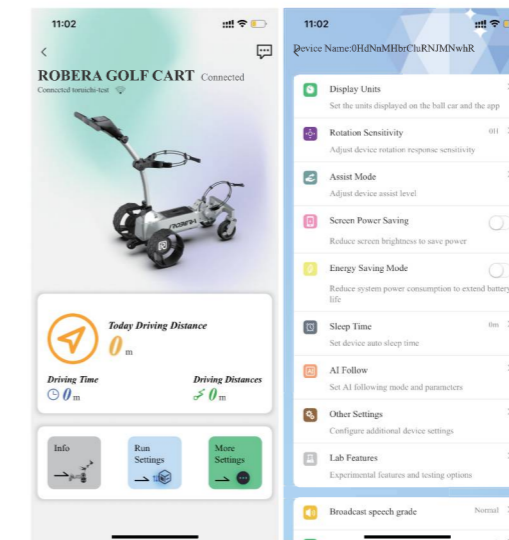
11:02

ROBERA GOLF CART Connected

Connected toruichi-test

ROBERA

Today Driving Distance

0 m

Driving Time

0 m

Driving Distances

0 m

Info

Run Settings

More Settings

11:02

Device Name:0HdNnMHbrCluRNJMNwhR

Display Units

Set the units displayed on the ball car and the app

Rotation Sensitivity

Adjust device rotation response sensitivity

001

Assist Mode

Adjust device assist level

Screen Power Saving

Reduce screen brightness to save power

Energy Saving Mode

Reduce system power consumption to extend battery life

Sleep Time

Set device auto sleep time

0m

AI Follow

Set AI following mode and parameters

Other Settings

Configure additional device settings

Lab Features

Experimental features and testing options

Broadcast speech grade

Normal